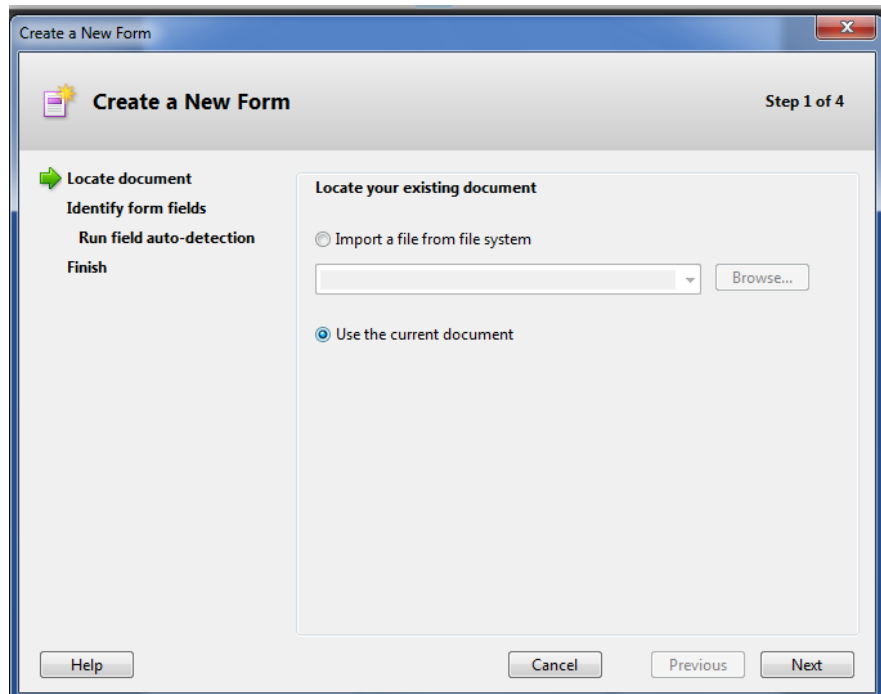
Create a New Form

Create a New Form

Step 1 of 4

Locate document
Identify form fields
Run field auto-detection
Finish

Locate your existing document

Import a file from file system

Browse...

Use the current document

Help

Cancel

Previous

Next